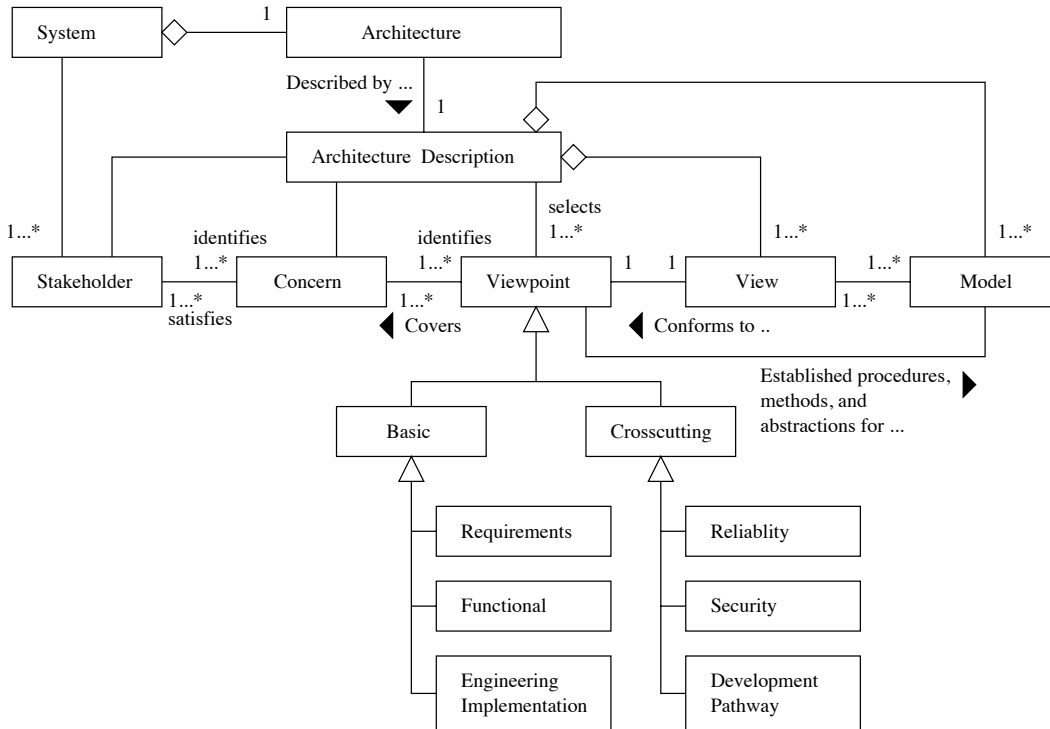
System

1

Architecture

Described by ...

1

Architecture Description

1...*

identifies

1...*

identifies

1...*

selects

1...*

1...*

1...*

Stakeholder

1...*

satisfies

Concern

1...*

Covers

Viewpoint

1

1

View

1...*

1...*

Model

Conforms to ..

Established procedures, methods, and abstractions for ...

Basic

Crosscutting

Requirements

Functional

Engineering Implementation

Reliablity

Security

Development Pathway